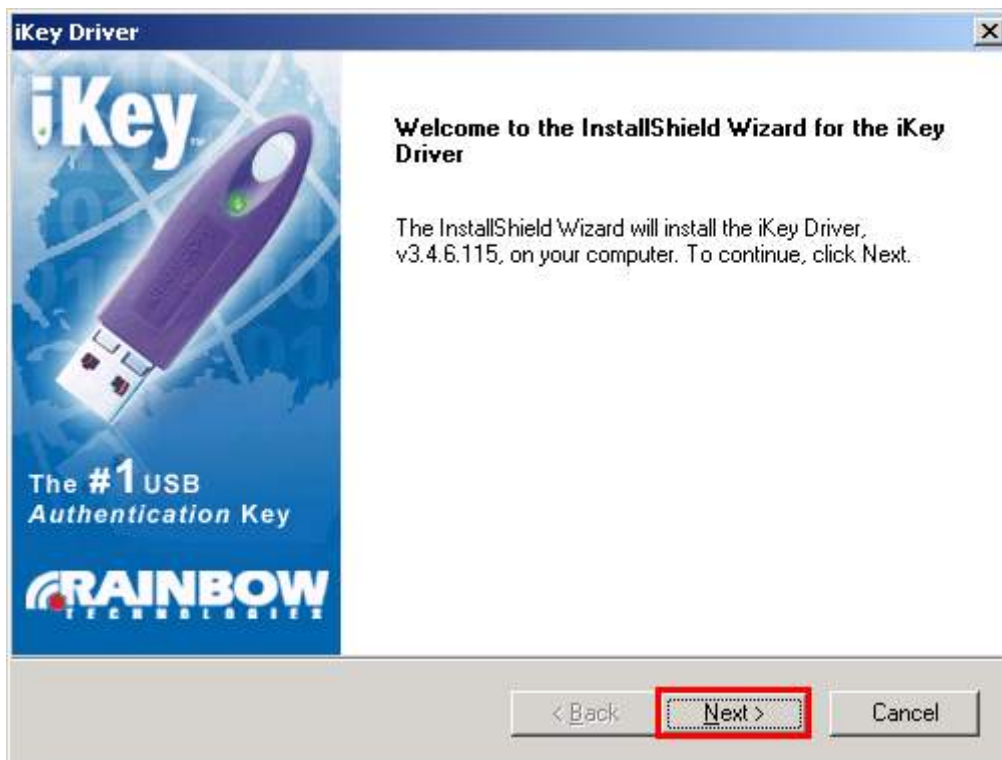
iKey Driver

×

iKey™

The #1 USB Authentication Key

RAINBOW TECHNOLOGIES

Welcome to the InstallShield Wizard for the iKey Driver

The InstallShield Wizard will install the iKey Driver, v3.4.6.115, on your computer. To continue, click Next.

< Back

Next >

Cancel